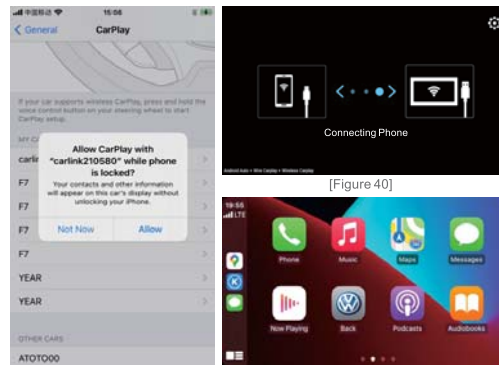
中国移动 15:06

< General CarPlay

If your car supports wireless CarPlay, press and hold the voice control button on your steering wheel to start CarPlay setup.

MY CARS

carli

F7

F7

F7

F7

YEAR

YEAR

OTHER CARS

ATOTO00

Allow CarPlay with "carlink210580" while phone is locked?

Your contacts and other information will appear on this car's display without unlocking your iPhone.

Not Now Allow

Connecting Phone

Android Auto > Wire Carplay > Wireless Carplay

[Figure 40]

19:55
LTE

Phone Music Maps Messages

Now Playing Back Podcasts Audiobooks